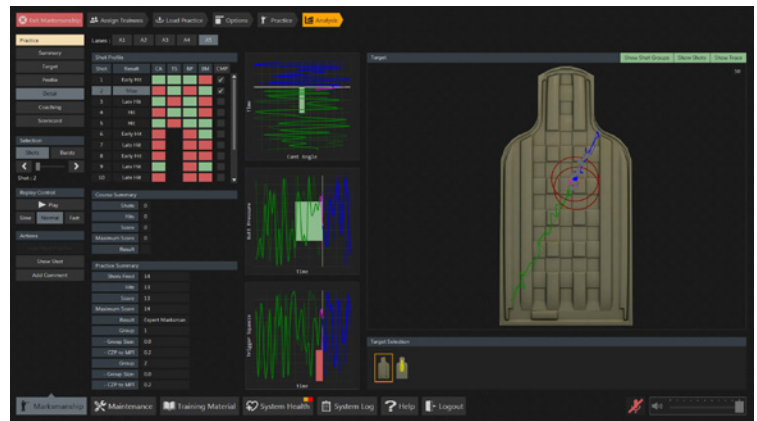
Exit Marksmanship | Assign Trainees | Load Practice | Options | Practice | Analysis

Practice
Summary
Target
Profile
Detail
Coaching
Scorecard

Lanes: A1 A2 A3 A4 A5

Shot Profile
| Shot | Result | CA | TS | BP | BM | CMP |
|---|---|---|---|---|---|---|
| 1 | Early Hit | | | | | ✓ |
| 2 | Miss | | | | | ✓ |
| 3 | Late Hit | | | | | |
| 4 | Hit | | | | | |
| 5 | Hit | | | | | |
| 6 | Early Hit | | | | | |
| 7 | Early Hit | | | | | |
| 8 | Late Hit | | | | | |
| 9 | Late Hit | | | | | |
| 10 | Late Hit | | | | | |

Selection
Shots Bursts
Shot : 2

Replay Control
Play
Slow Normal Fast

Actions
Draw Shot
Add Comment

Course Summary
| Shots | 0 |
|---|---|
| Hits | 0 |
| Score | 0 |
| Maximum Score | 0 |
| Result | |

Practice Summary
| Shots Fired | 14 |
|---|---|
| Hits | 13 |
| Score | 13 |
| Maximum Score | 14 |
| Result | Expert Marksman |
| Group | 1 |
| Group Size | 0.8 |
| CZP to MPI | 0.2 |
| Group | 2 |
| Group Size | 0.8 |
| CZP to MPI | 0.2 |

Time
Cant Angle
Butt Pressure
Time
Trigger Squeeze
Time

Target
Show Shot Groups | Show Shots | Show Trace
50

Target Selection

Marksmanship | Maintenance | Training Material | System Health | System Log | Help | Logout